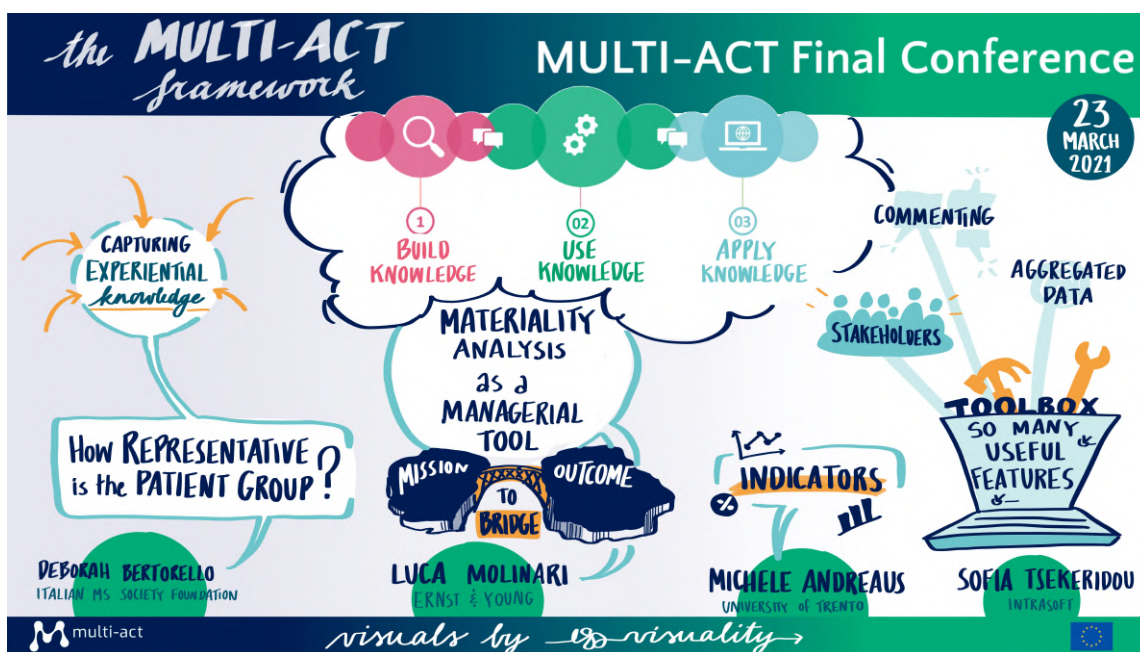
the MULTI-ACT framework

MULTI-ACT Final Conference

23 MARCH 2021

1 BUILD KNOWLEDGE

02 USE KNOWLEDGE

03 APPLY KNOWLEDGE

CAPTURING EXPERIENTIAL knowledge

How REPRESENTATIVE is the PATIENT GROUP?

DEBORAH BERTORELLO
ITALIAN MS SOCIETY FOUNDATION

MATERIALITY ANALYSIS as a MANAGERIAL TOOL

MISSION TO BRIDGE OUTCOME

LUCA MOLINARI
ERNST & YOUNG

INDICATORS

%

MICHELE ANDREAUS
UNIVERSITY OF TRENTO

COMMENTING

AGGREGATED DATA

STAKEHOLDERS

TOOLBOX
SO MANY USEFUL FEATURES

SOFIA TSEKERIDOU
INTRASOFT

multi-act

visuals by visuality